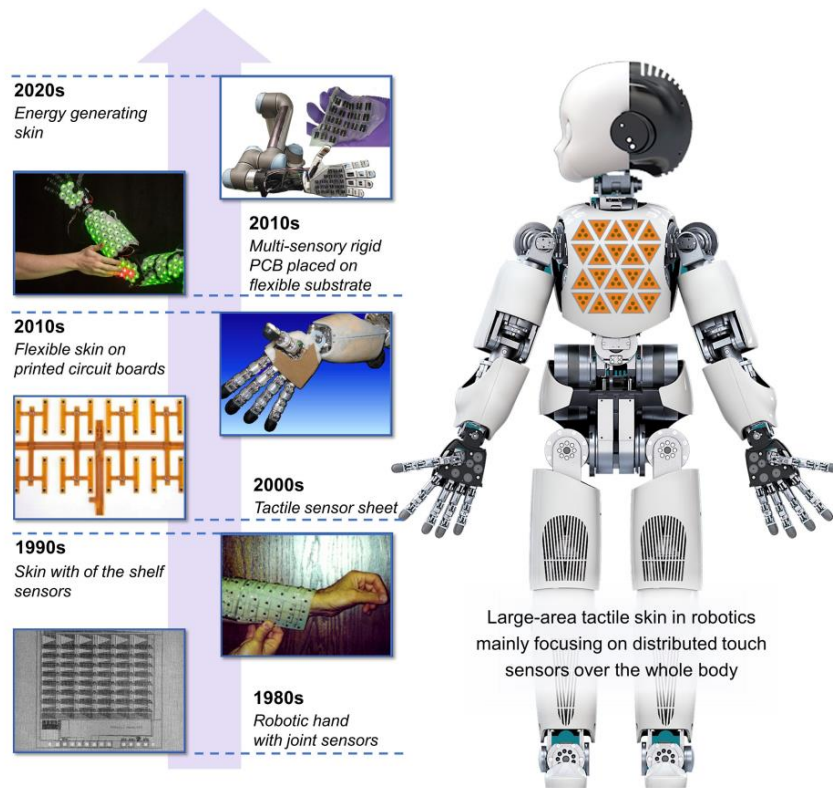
2020s
*Energy generating skin*

2010s
*Multi-sensory rigid PCB placed on flexible substrate*

2010s
*Flexible skin on printed circuit boards*

2000s
*Tactile sensor sheet*

1990s
*Skin with of the shelf sensors*

1980s
*Robotic hand with joint sensors*

Large-area tactile skin in robotics mainly focusing on distributed touch sensors over the whole body